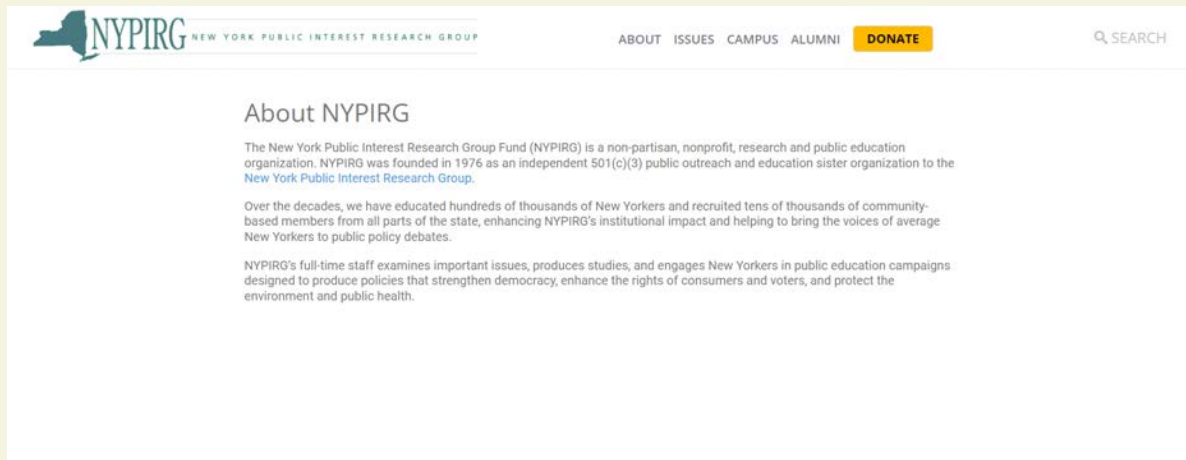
NYPIRG NEW YORK PUBLIC INTEREST RESEARCH GROUP

ABOUT ISSUES CAMPUS ALUMNI DONATE

SEARCH

About NYPIRG

The New York Public Interest Research Group Fund (NYPIRG) is a non-partisan, nonprofit, research and public education organization. NYPIRG was founded in 1976 as an independent 501(c)(3) public outreach and education sister organization to the New York Public Interest Research Group.

Over the decades, we have educated hundreds of thousands of New Yorkers and recruited tens of thousands of community-based members from all parts of the state, enhancing NYPIRG's institutional impact and helping to bring the voices of average New Yorkers to public policy debates.

NYPIRG's full-time staff examines important issues, produces studies, and engages New Yorkers in public education campaigns designed to produce policies that strengthen democracy, enhance the rights of consumers and voters, and protect the environment and public health.